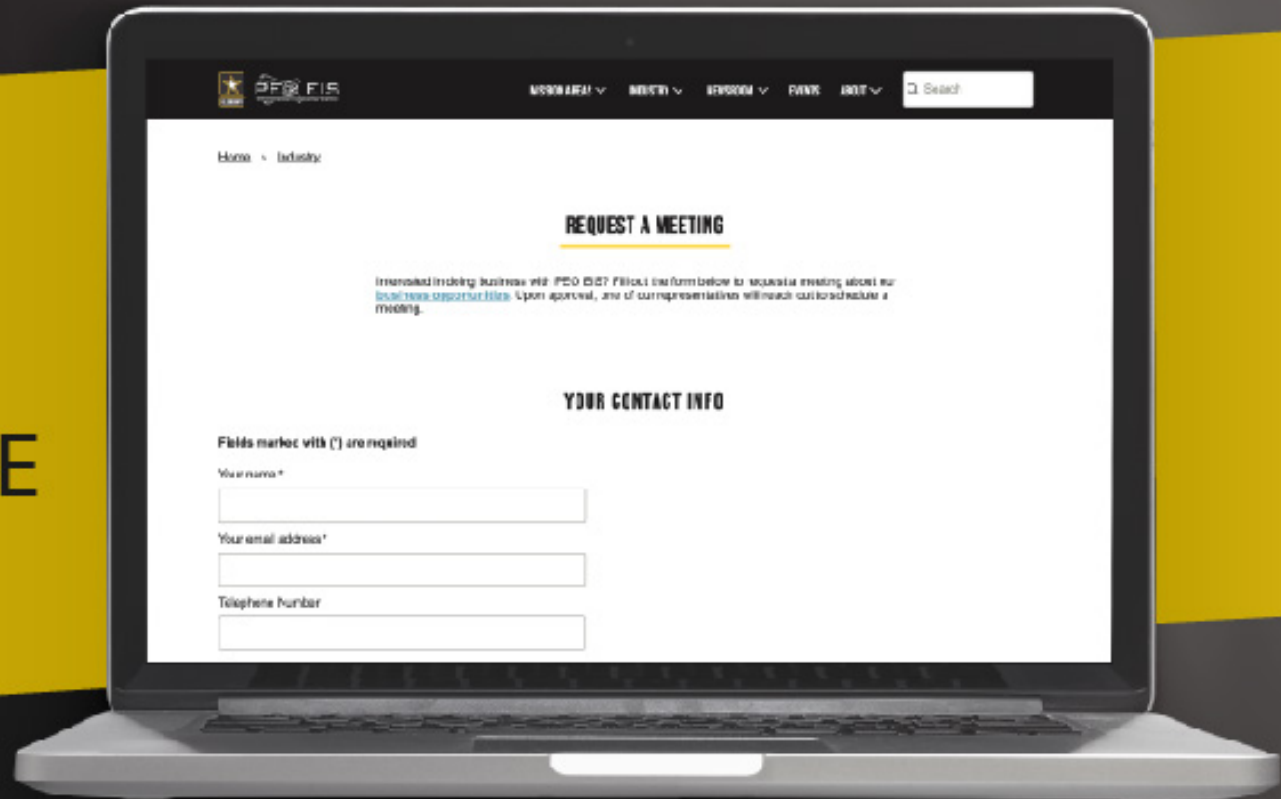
E

PEO EIS

MISSION AREAS ∨ INDUSTRY ∨ NEWSROOM ∨ EVENTS ABOUT ∨ Search

Home › Industry

REQUEST A MEETING

Interested in doing business with PEO EIS? Fill out the form below to request a meeting about our business opportunities. Upon approval, one of our representatives will reach out to schedule a meeting.

YOUR CONTACT INFO

Fields marked with (*) are required

Your name *

Your email address*

Telephone Number